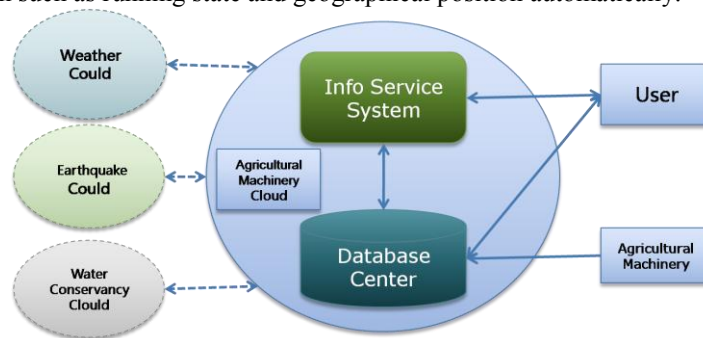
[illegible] such as running state and geographical position automatically.

Weather Could

Earthquake Could

Water Conservancy Clould

Agricultural Machinery Cloud

Info Service System

Database Center

User

Agricultural Machinery